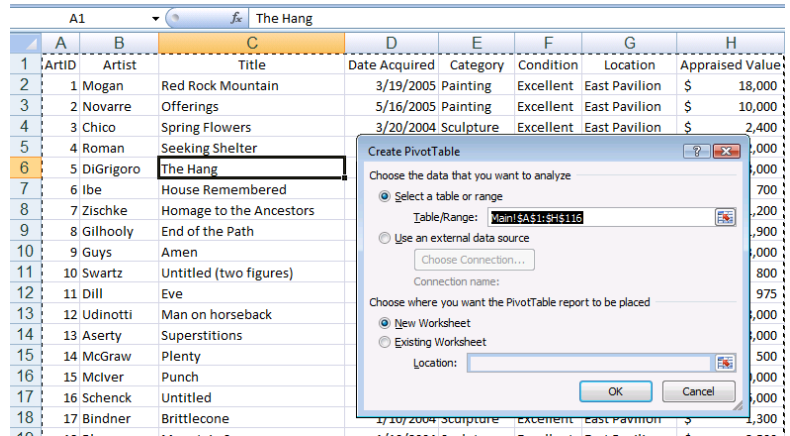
A1 $f_x$ The Hang

| | A | B | C | D | E | F | G | H |
|---|---|---|---|---|---|---|---|---|
| 1 | ArtID | Artist | Title | Date Acquired | Category | Condition | Location | Appraised Value |
| 2 | 1 | Mogan | Red Rock Mountain | 3/19/2005 | Painting | Excellent | East Pavilion | $ 18,000 |
| 3 | 2 | Novarre | Offerings | 5/16/2005 | Painting | Excellent | East Pavilion | $ 10,000 |
| 4 | 3 | Chico | Spring Flowers | 3/20/2004 | Sculpture | Excellent | East Pavilion | $ 2,400 |
| 5 | 4 | Roman | Seeking Shelter | | | | | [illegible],000 |
| 6 | 5 | DiGrigoro | The Hang | | | | | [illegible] |
| 7 | 6 | Ibe | House Remembered | | | | | 700 |
| 8 | 7 | Zischke | Homage to the Ancestors | | | | | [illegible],200 |
| 9 | 8 | Gilhooly | End of the Path | | | | | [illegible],900 |
| 10 | 9 | Guys | Amen | | | | | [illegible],000 |
| 11 | 10 | Swartz | Untitled (two figures) | | | | | 800 |
| 12 | 11 | Dill | Eve | | | | | 975 |
| 13 | 12 | Udinotti | Man on horseback | | | | | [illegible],000 |
| 14 | 13 | Aserty | Superstitions | | | | | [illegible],000 |
| 15 | 14 | McGraw | Plenty | | | | | 500 |
| 16 | 15 | McIver | Punch | | | | | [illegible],000 |
| 17 | 16 | Schenck | Untitled | | | | | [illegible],000 |
| 18 | 17 | Bindner | Brittlecone | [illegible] | Sculpture | Excellent | East Pavilion | $ 1,300 |

Create PivotTable

Choose the data that you want to analyze

Select a table or range

Table/Range: Main!$A$1:$H$116

Use an external data source

Choose Connection...

Connection name:

Choose where you want the PivotTable report to be placed

New Worksheet

Existing Worksheet

Location:

OK

Cancel